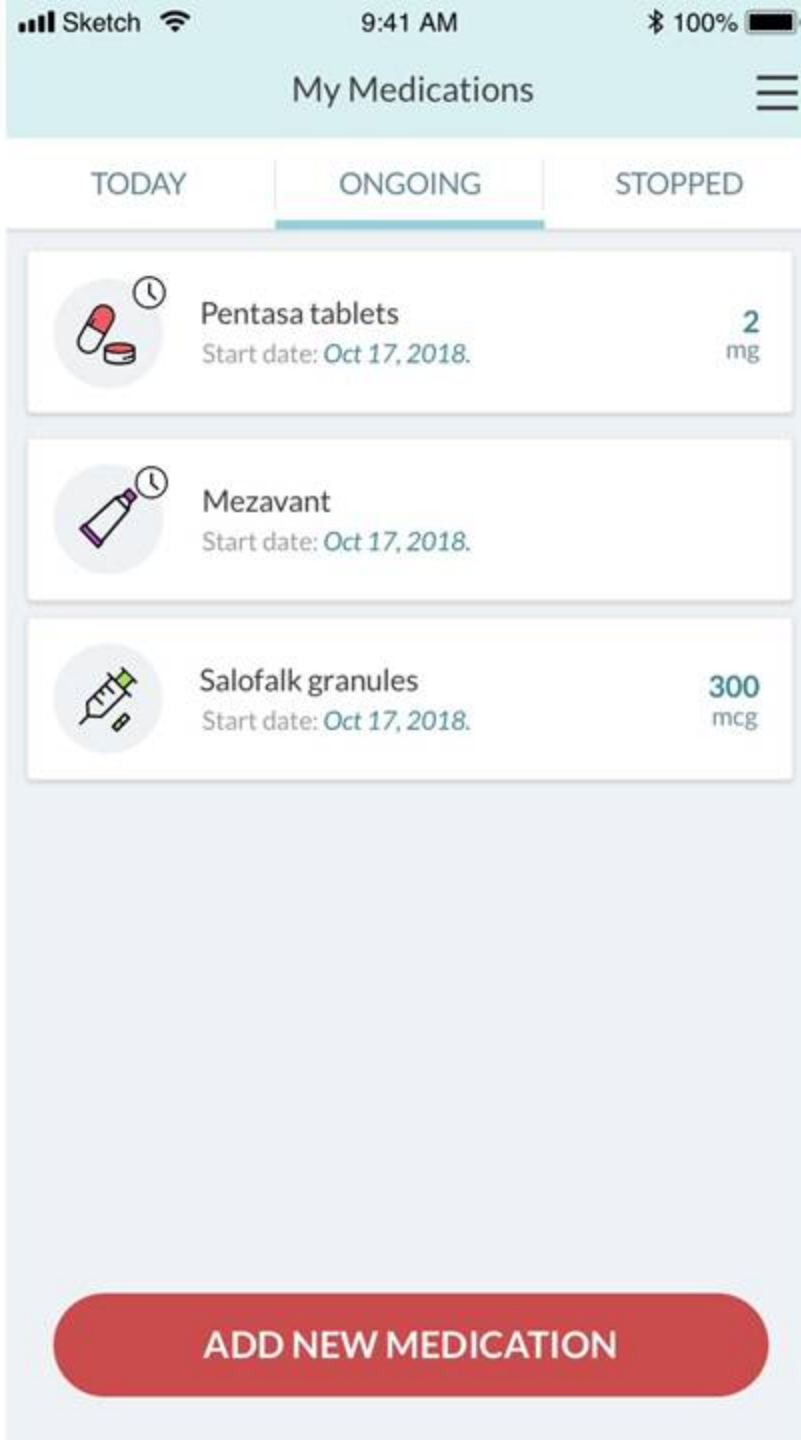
Sketch 9:41 AM 100%

My Medications

TODAY ONGOING STOPPED

Pentasa tablets
Start date: Oct 17, 2018.
2
mg

Mezavant
Start date: Oct 17, 2018.

Salofalk granules
Start date: Oct 17, 2018.
300
mcg

ADD NEW MEDICATION